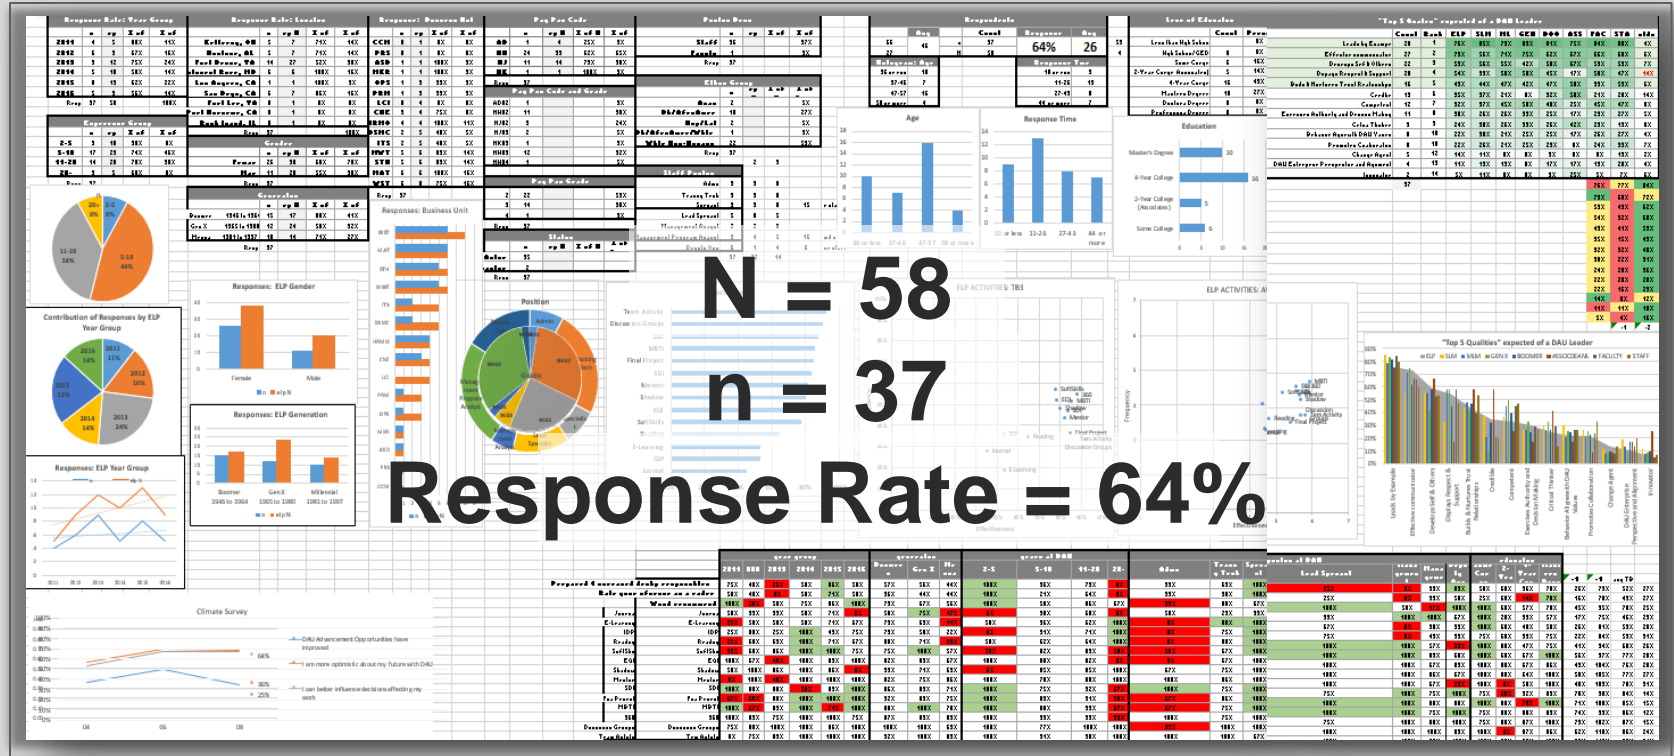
N = 58

n = 37

Response Rate = 64%

Responses: ELP Gender

Responses: ELP Generation

Responses: ELP Year Group

Contribution of Responses by ELP Year Group

Responses: Business Unit

Position

Age

Response Time

Education

ELP ACTIVITIES: TB3

ELP ACTIVITIES: A

"Top 5 Qualities" expected of a DAU Leader

Climate Survey

64%

26

Female

Male

Boomer

GenX

Millenial

Master's Degree

4-Year College

2-Year College (Associates)

Some College

DAU Advancement Opportunities have improved

I am more optimistic about my future with DAU

I can better influence decisions affecting my work